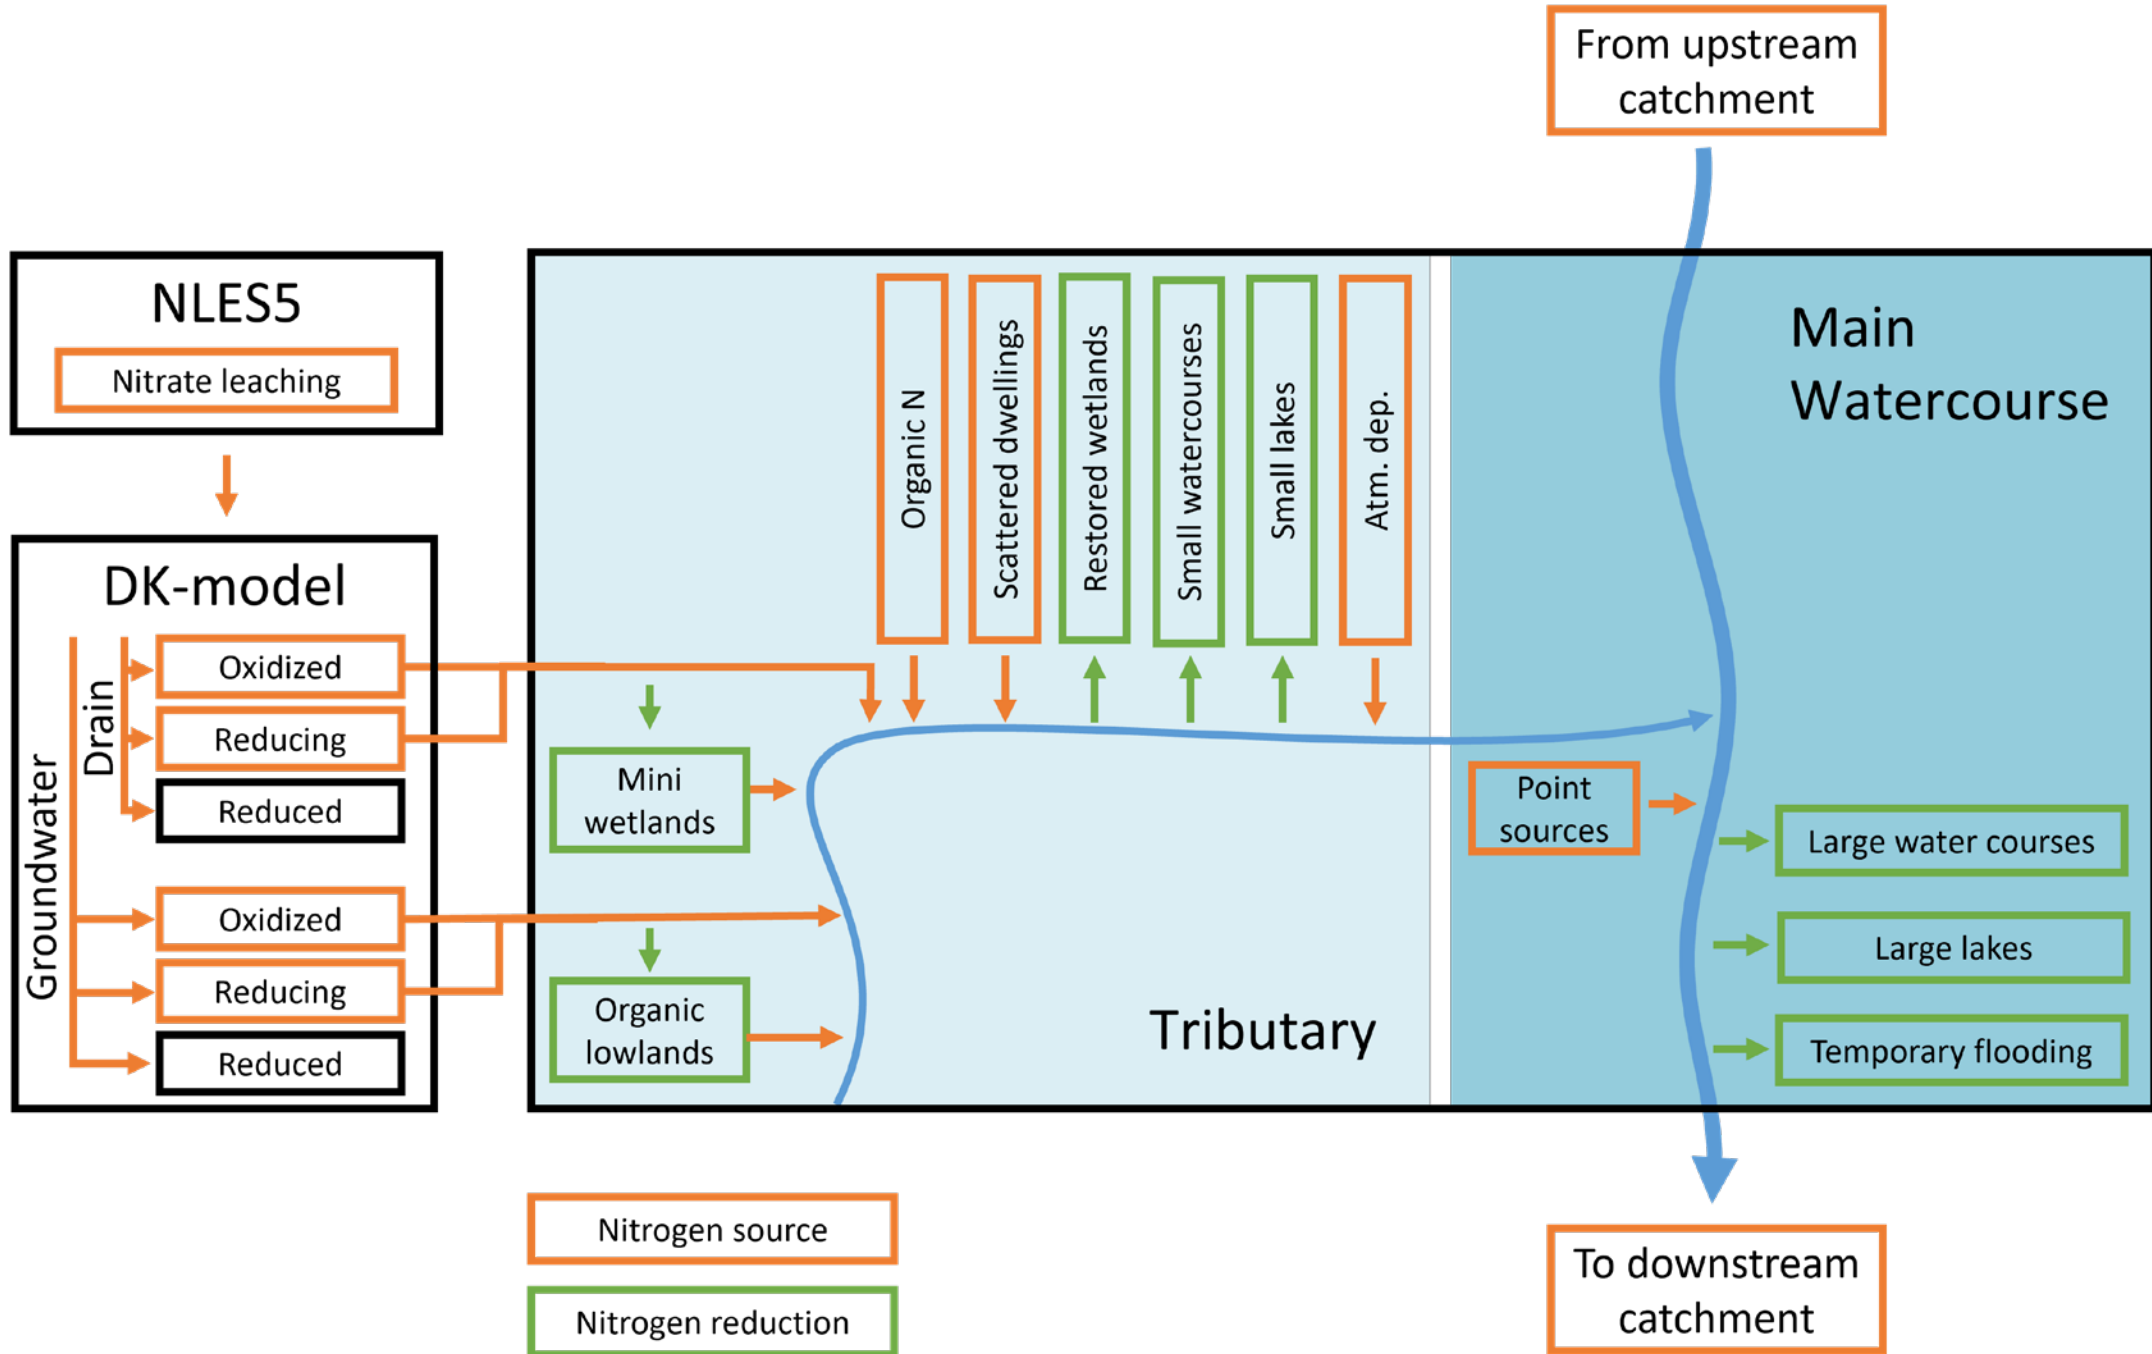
From upstream catchment

NLES5

Nitrate leaching

DK-model

Groundwater

Drain

Oxidized

Reducing

Reduced

Oxidized

Reducing

Reduced

Organic N

Scattered dwellings

Restored wetlands

Small watercourses

Small lakes

Atm. dep.

Main Watercourse

Mini wetlands

Organic lowlands

Tributary

Point sources

Large water courses

Large lakes

Temporary flooding

Nitrogen source

Nitrogen reduction

To downstream catchment